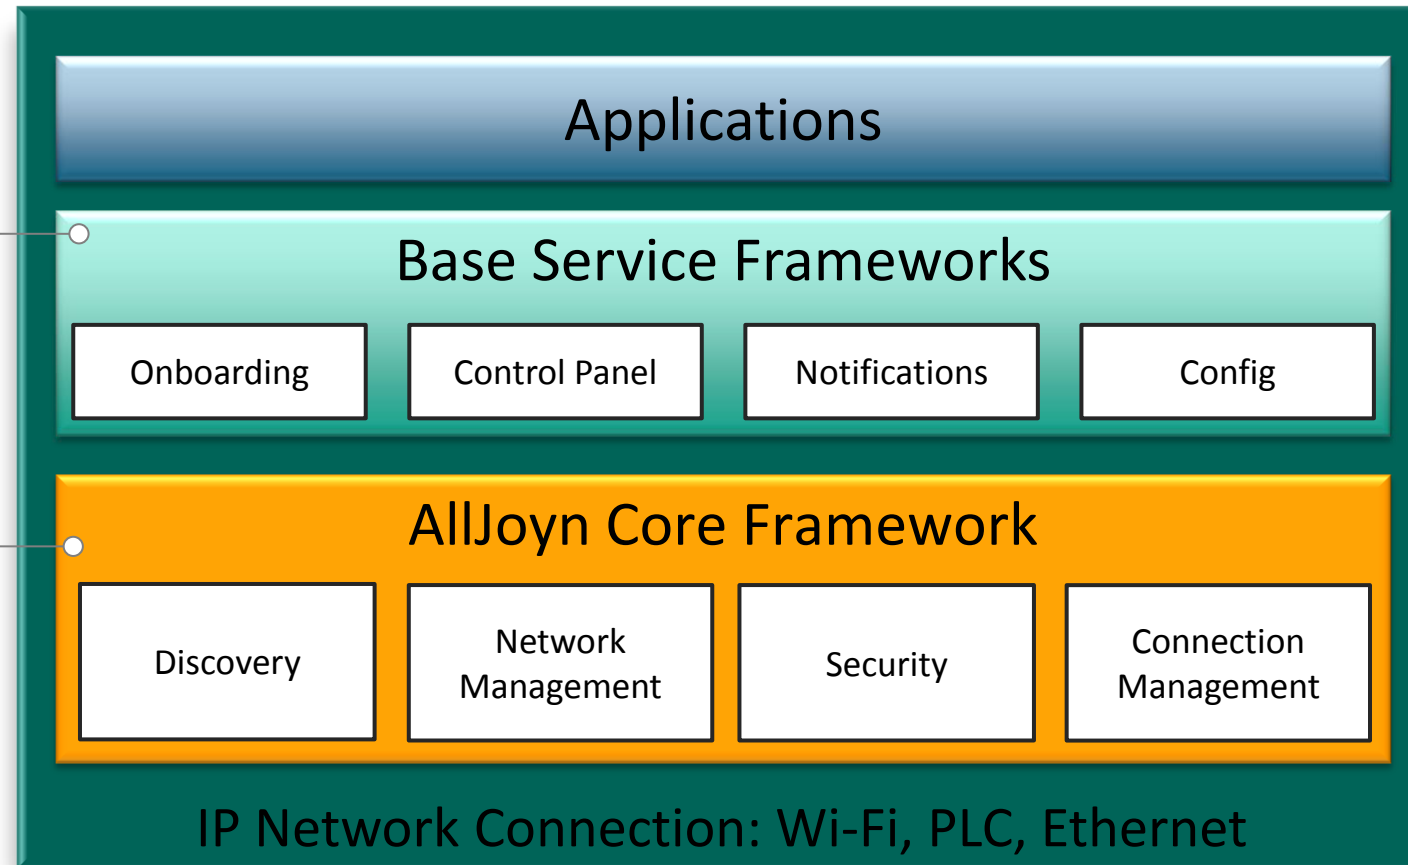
Applications

Base Service Frameworks

Onboarding

Control Panel

Notifications

Config

AllJoyn Core Framework

Discovery

Network Management

Security

Connection Management

IP Network Connection: Wi-Fi, PLC, Ethernet